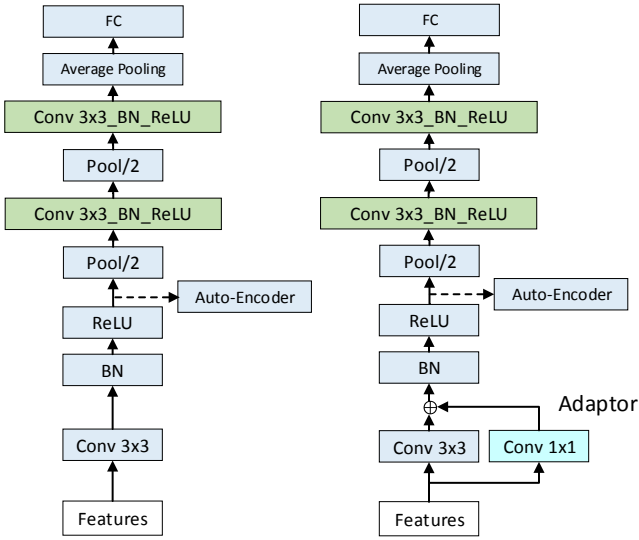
FC
Average Pooling
Conv 3x3_BN_ReLU
Pool/2
Conv 3x3_BN_ReLU
Pool/2
Auto-Encoder
ReLU
BN
Conv 3x3
Features

FC
Average Pooling
Conv 3x3_BN_ReLU
Pool/2
Conv 3x3_BN_ReLU
Pool/2
Auto-Encoder
ReLU
BN
$\oplus$
Adaptor
Conv 3x3
Conv 1x1
Features